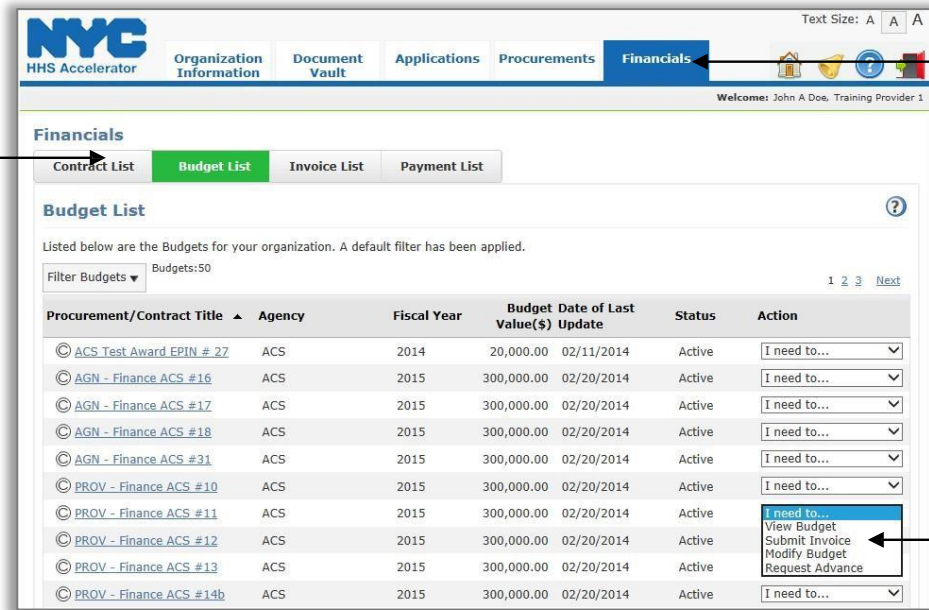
NYC HHS Accelerator

Text Size: A A A

Organization Information | Document Vault | Applications | Procurements | Financials

Welcome: John A Doe, Training Provider 1

Financials

Contract List | Budget List | Invoice List | Payment List

Budget List

Listed below are the Budgets for your organization. A default filter has been applied.

Filter Budgets ▾ Budgets:50

1 2 3 Next

| Procurement/Contract Title ▲ | Agency | Fiscal Year | Budget Value($) | Date of Last Update | Status | Action |
|---|---|---|---|---|---|---|
| ACS Test Award EPIN # 27 | ACS | 2014 | 20,000.00 | 02/11/2014 | Active | I need to... |
| AGN - Finance ACS #16 | ACS | 2015 | 300,000.00 | 02/20/2014 | Active | I need to... |
| AGN - Finance ACS #17 | ACS | 2015 | 300,000.00 | 02/20/2014 | Active | I need to... |
| AGN - Finance ACS #18 | ACS | 2015 | 300,000.00 | 02/20/2014 | Active | I need to... |
| AGN - Finance ACS #31 | ACS | 2015 | 300,000.00 | 02/20/2014 | Active | I need to... |
| PROV - Finance ACS #10 | ACS | 2015 | 300,000.00 | 02/20/2014 | Active | I need to... |
| PROV - Finance ACS #11 | ACS | 2015 | 300,000.00 | 02/20/2014 | Active | I need to... |
| PROV - Finance ACS #12 | ACS | 2015 | 300,000.00 | 02/20/2014 | Active | |
| PROV - Finance ACS #13 | ACS | 2015 | 300,000.00 | 02/20/2014 | Active | |
| PROV - Finance ACS #14b | ACS | 2015 | 300,000.00 | 02/20/2014 | Active | I need to... |

I need to...
View Budget
Submit Invoice
Modify Budget
Request Advance